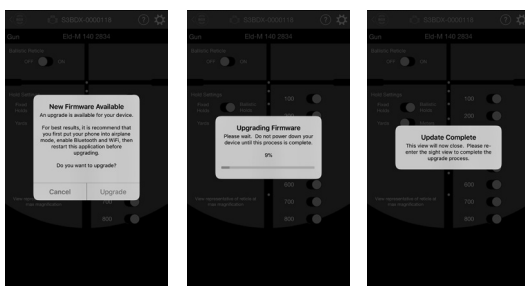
S3BDX-0000118

Gun Eld-M 140 2834

Ballistic Reticle

OFF ON

New Firmware Available

An upgrade is available for your device.

For best results, it is recommend that you first put your phone into airplane mode, enable Bluetooth and WiFi, then restart this application before upgrading.

Do you want to upgrade?

Cancel Upgrade

S3BDX-0000118

Eld-M 140 2834

Ballistic Reticle

Upgrading Firmware

Please wait. Do not power down your device until this process is complete.

9%

100

600

700

800

S3BDX-0000118

Eld-M 140 2834

Ballistic Reticle

100

200

Update Complete

This view will now close. Please re-enter the sight view to complete the upgrade process.

600

700

800